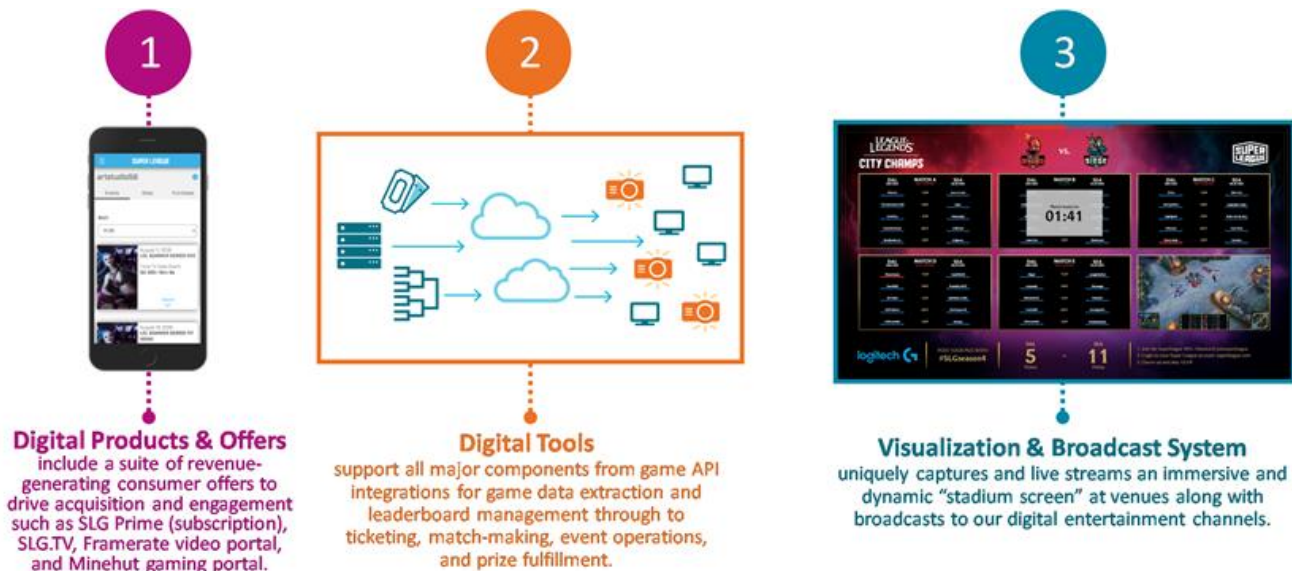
1

SUPER LEAGUE

artstudio58

Digital Products & Offers
include a suite of revenue-generating consumer offers to drive acquisition and engagement such as SLG Prime (subscription), SLG.TV, Framerate video portal, and Minehut gaming portal.

2

Digital Tools
support all major components from game API integrations for game data extraction and leaderboard management through to ticketing, match-making, event operations, and prize fulfillment.

3

LEAGUE OF LEGENDS
CITY CHAMPS
VS.
SUPER LEAGUE
MATCH 1
MATCH 2
MATCH 3
MATCH 4
MATCH 5
01:41
logitech G
#SLGseason4
5
11

Visualization & Broadcast System
uniquely captures and live streams an immersive and dynamic "stadium screen" at venues along with broadcasts to our digital entertainment channels.